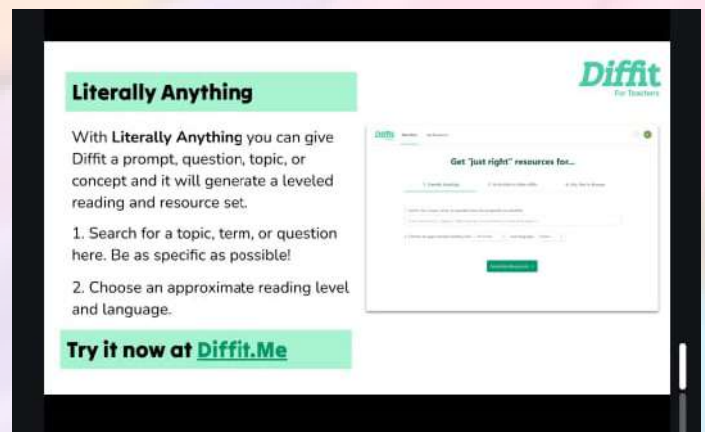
Literally Anything

Diffit
For Teachers

With **Literally Anything** you can give Diffit a prompt, question, topic, or concept and it will generate a leveled reading and resource set.

1. Search for a topic, term, or question here. Be as specific as possible!

2. Choose an approximate reading level and language.

Diffit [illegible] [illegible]

Get "just right" resources for...

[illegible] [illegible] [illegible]

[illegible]

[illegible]

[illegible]

Try it now at Diffit.Me